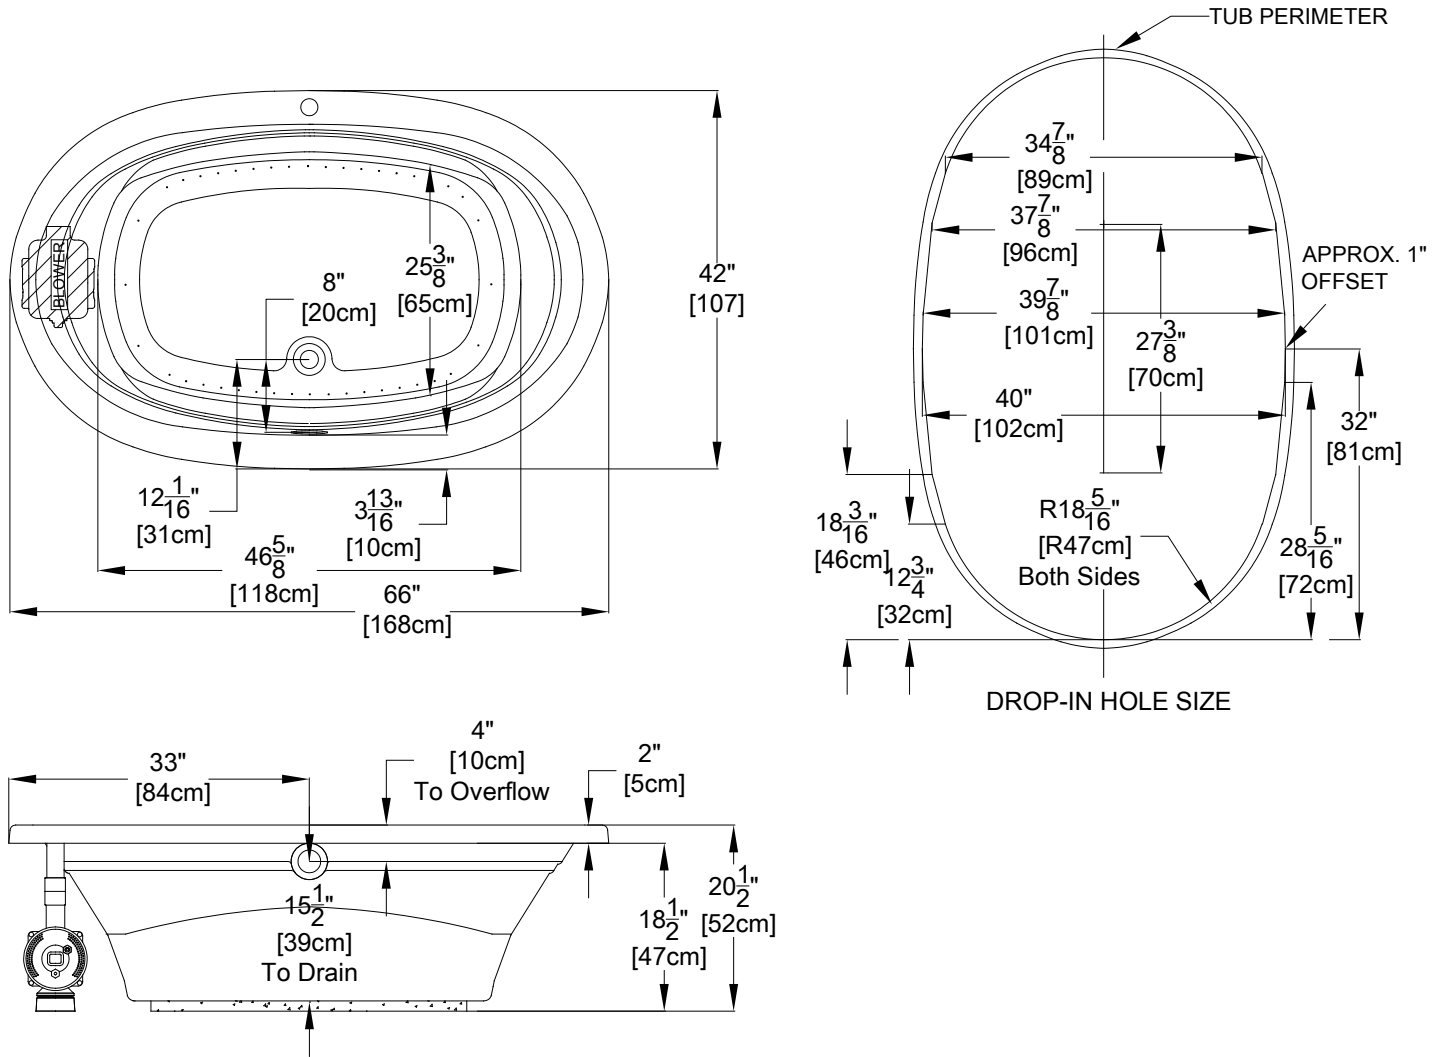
TUB PERIMETER

BLOWER

8"
[20cm]

$25\frac{3}{8}$"
[65cm]

42"
[107]

$12\frac{1}{16}$"
[31cm]

$3\frac{13}{16}$"
[10cm]

$46\frac{5}{8}$"
[118cm]

66"
[168cm]

$34\frac{7}{8}$"
[89cm]

$37\frac{7}{8}$"
[96cm]

$39\frac{7}{8}$"
[101cm]

APPROX. 1"
OFFSET

$27\frac{3}{8}$"
[70cm]

40"
[102cm]

32"
[81cm]

$18\frac{3}{16}$"
[46cm]

R$18\frac{5}{16}$"
[R47cm]
Both Sides

$12\frac{3}{4}$"
[32cm]

$28\frac{5}{16}$"
[72cm]

DROP-IN HOLE SIZE

33"
[84cm]

4"
[10cm]
To Overflow

2"
[5cm]

$15\frac{1}{2}$"
[39cm]
To Drain

$18\frac{1}{2}$"
[47cm]

$20\frac{1}{2}$"
[52cm]